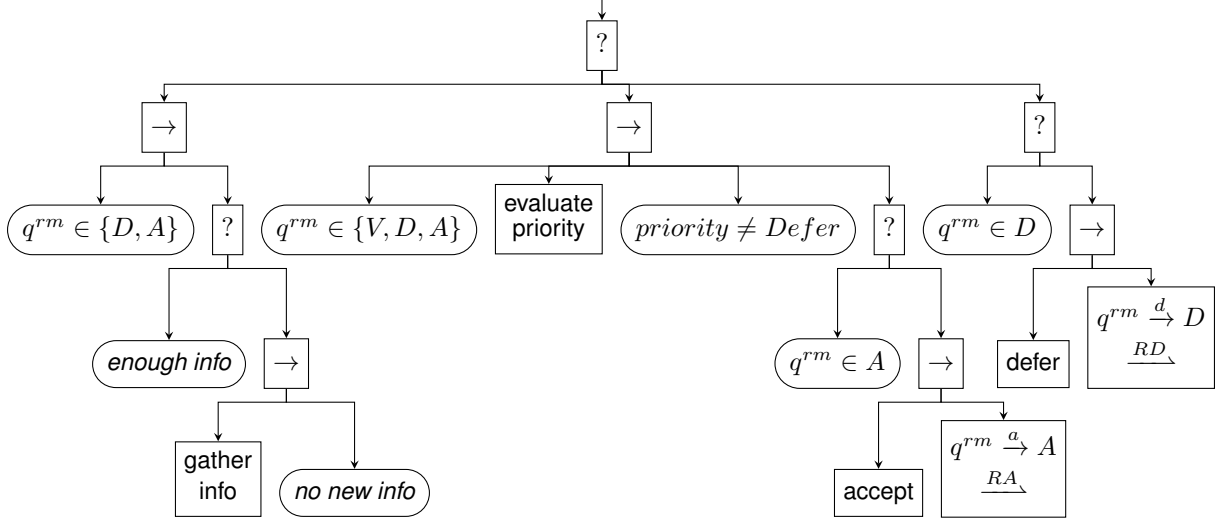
?

$\rightarrow$

$\rightarrow$

?

$q^{rm} \in \{D, A\}$

?

$q^{rm} \in \{V, D, A\}$

evaluate priority

$priority \neq Defer$

?

$q^{rm} \in D$

$\rightarrow$

*enough info*

$\rightarrow$

$q^{rm} \in A$

$\rightarrow$

defer

$q^{rm} \xrightarrow{d} D$ $\xrightarrow{RD}$

gather info

*no new info*

accept

$q^{rm} \xrightarrow{a} A$ $\xrightarrow{RA}$